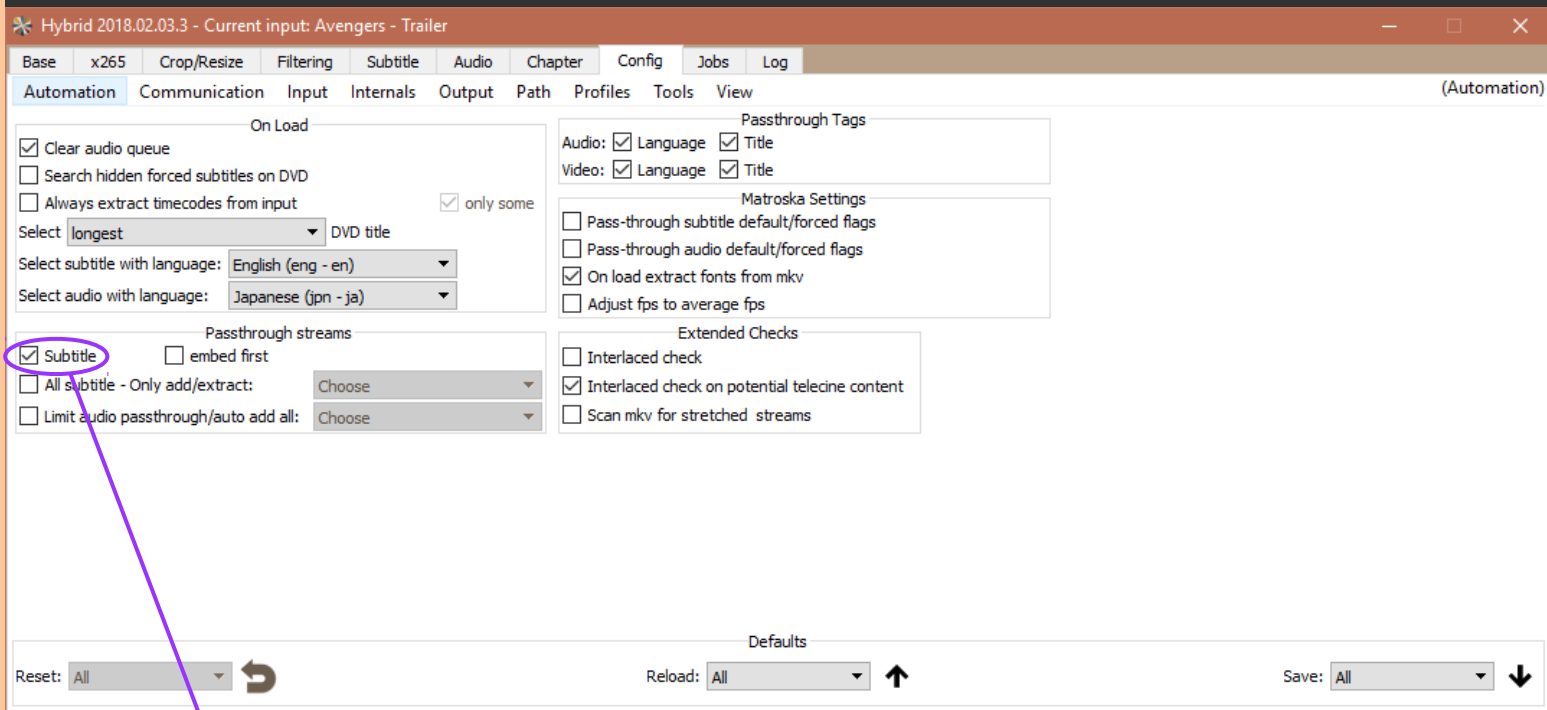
Hybrid 2018.02.03.3 - Current input: Avengers - Trailer

Base x265 Crop/Resize Filtering Subtitle Audio Chapter Config Jobs Log

Automation Communication Input Internals Output Path Profiles Tools View

(Automation)

On Load

Clear audio queue

Search hidden forced subtitles on DVD

Always extract timecodes from input

only some

Select longest DVD title

Select subtitle with language: English (eng - en)

Select audio with language: Japanese (jpn - ja)

Passthrough Tags

Audio: Language Title

Video: Language Title

Matroska Settings

Pass-through subtitle default/forced flags

Pass-through audio default/forced flags

On load extract fonts from mkv

Adjust fps to average fps

Passthrough streams

Subtitle embed first

All subtitle - Only add/extract: Choose

Limit audio passthrough/auto add all: Choose

Extended Checks

Interlaced check

Interlaced check on potential telecine content

Scan mkv for stretched streams

Defaults

Reset: All

Reload: All

Save: All